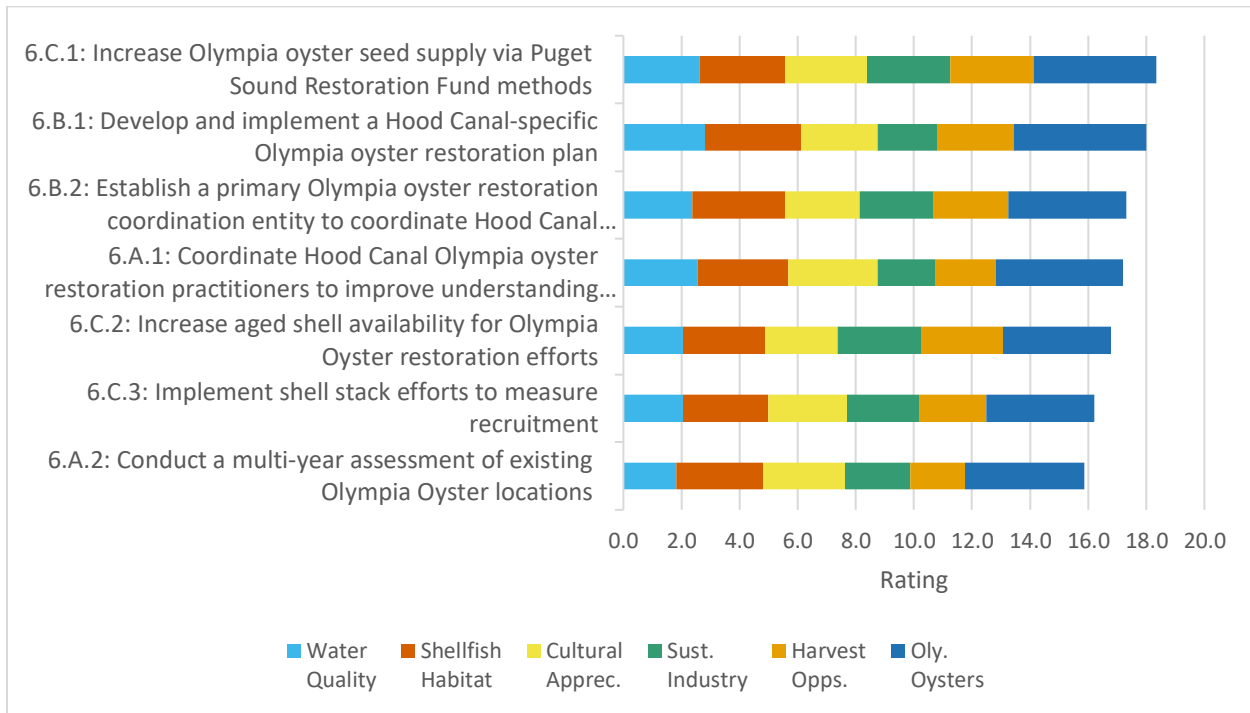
6.C.1: Increase Olympia oyster seed supply via Puget Sound Restoration Fund methods

6.B.1: Develop and implement a Hood Canal-specific Olympia oyster restoration plan

6.B.2: Establish a primary Olympia oyster restoration coordination entity to coordinate Hood Canal…

6.A.1: Coordinate Hood Canal Olympia oyster restoration practitioners to improve understanding…

6.C.2: Increase aged shell availability for Olympia Oyster restoration efforts

6.C.3: Implement shell stack efforts to measure recruitment

6.A.2: Conduct a multi-year assessment of existing Olympia Oyster locations

0.0 2.0 4.0 6.0 8.0 10.0 12.0 14.0 16.0 18.0 20.0

Rating

Water Quality
Shellfish Habitat
Cultural Apprec.
Sust. Industry
Harvest Opps.
Oly. Oysters